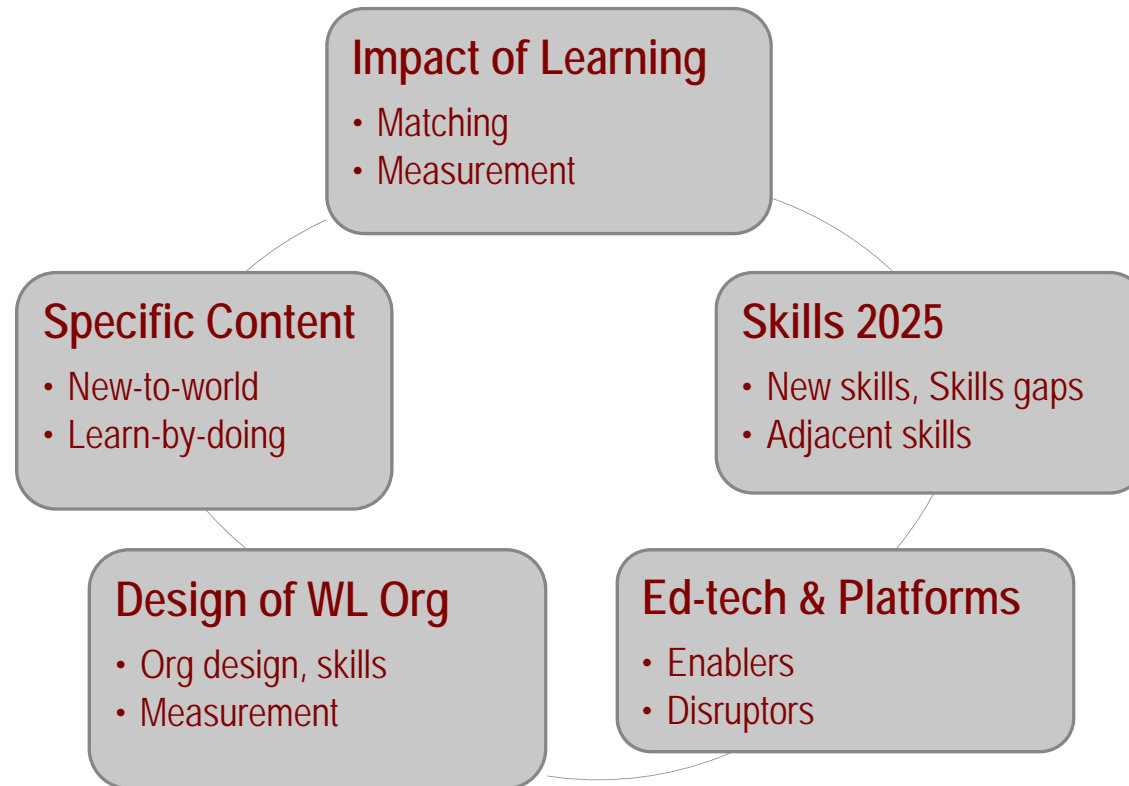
Impact of Learning
• Matching
• Measurement

Skills 2025
• New skills, Skills gaps
• Adjacent skills

Ed-tech & Platforms
• Enablers
• Disruptors

Design of WL Org
• Org design, skills
• Measurement

Specific Content
• New-to-world
• Learn-by-doing